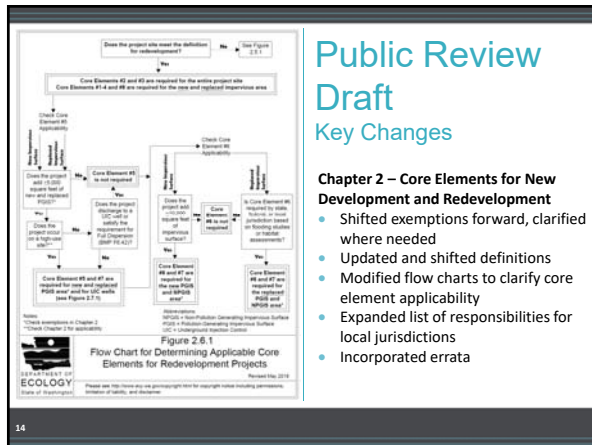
Does the project site meet the definition for redevelopment?

No

See Figure 2.5.1

Yes

Core Elements #2 and #3 are required for the entire project site
Core Elements #1-4 and #8 are required for the new and replaced impervious area

Check Core Element #5 Applicability

Core Element #5 is not required

Check Core Element #6 Applicability

Does the project add ≥5,000 square feet of new and replaced PGIS?

Does the project discharge to a UIC well or satisfy the requirement for Full Dispersion (BMP F6.42)?

Does the project occur on a high-use site?

Does the project add ≥10,000 square feet of impervious surface?

Core Element #6 is not required

Is Core Element #6 required by state, federal, or local jurisdiction based on flooding studies or habitat assessments?

Core Elements #5 and #7 are required for new and replaced PGIS area* and for UIC wells (see Figure 2.7.1)

Core Elements #6 and #7 are required for the new PGIS and NPGIS area*

Core Elements #6 and #7 are required for the replaced PGIS and NPGIS area*

Yes

No

Notes:
*Check exemptions in Chapter 2
**Check Chapter 2 for applicability

Abbreviations:
NPGIS = Non-Pollution Generating Impervious Surface
PGIS = Pollution Generating Impervious Surface
UIC = Underground Injection Control

Figure 2.6.1
Flow Chart for Determining Applicable Core Elements for Redevelopment Projects

Revised May 2018

DEPARTMENT OF ECOLOGY State of Washington

Please see http://www.ecy.wa.gov/copyright.html for copyright notice including permissions, limitation of liability, and disclaimer.

Public Review Draft
Key Changes

Chapter 2 – Core Elements for New Development and Redevelopment
• Shifted exemptions forward, clarified where needed
• Updated and shifted definitions
• Modified flow charts to clarify core element applicability
• Expanded list of responsibilities for local jurisdictions
• Incorporated errata

14